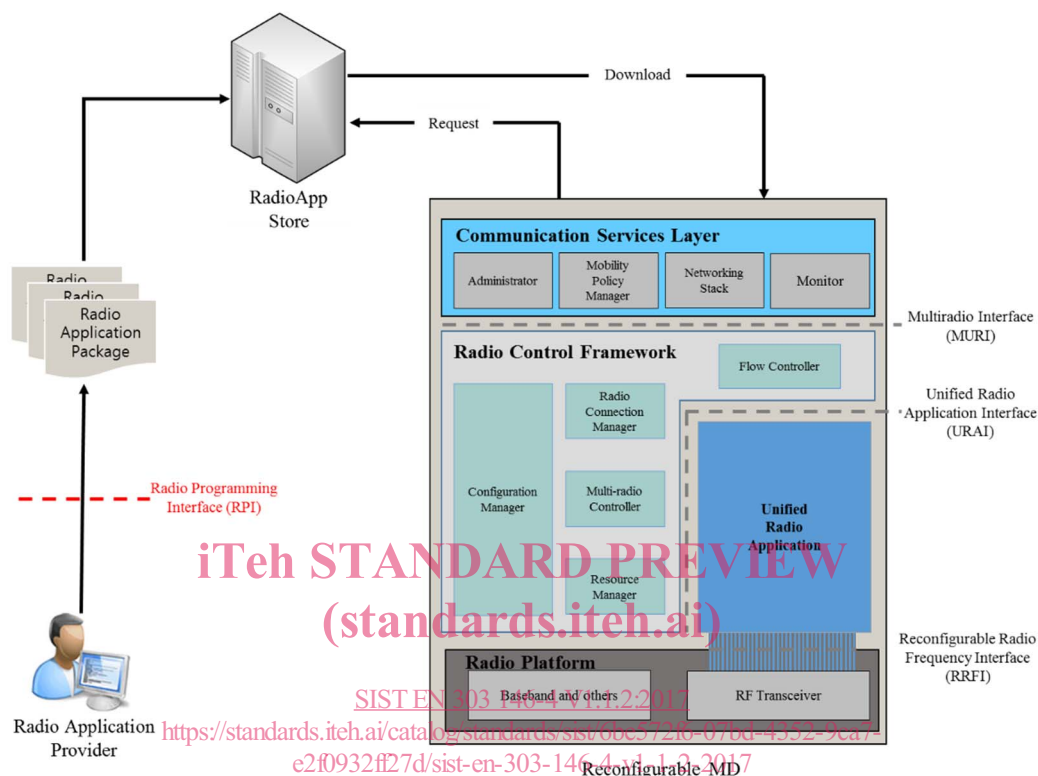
Download

Request

RadioApp Store

Radio
Radio
Radio Application Package

Communication Services Layer

Administrator

Mobility Policy Manager

Networking Stack

Monitor

Multiradio Interface (MURI)

Radio Control Framework

Flow Controller

Unified Radio Application Interface (URAI)

Radio Connection Manager

Configuration Manager

Multi-radio Controller

Unified Radio Application

Radio Programming Interface (RPI)

iTeh STANDARD PREVIEW
(standards.iteh.ai)

Resource Manager

Reconfigurable Radio Frequency Interface (RRFI)

Radio Platform

Baseband and others

RF Transceiver

SIST EN 303 146-4 V1.1.2:2017
https://standards.iteh.ai/catalog/standards/sist/6bc572f6-07bd-4352-9ca7-e2f0932ff27d/sist-en-303-146-4-v1-1-2-2017

Radio Application Provider

Reconfigurable MD